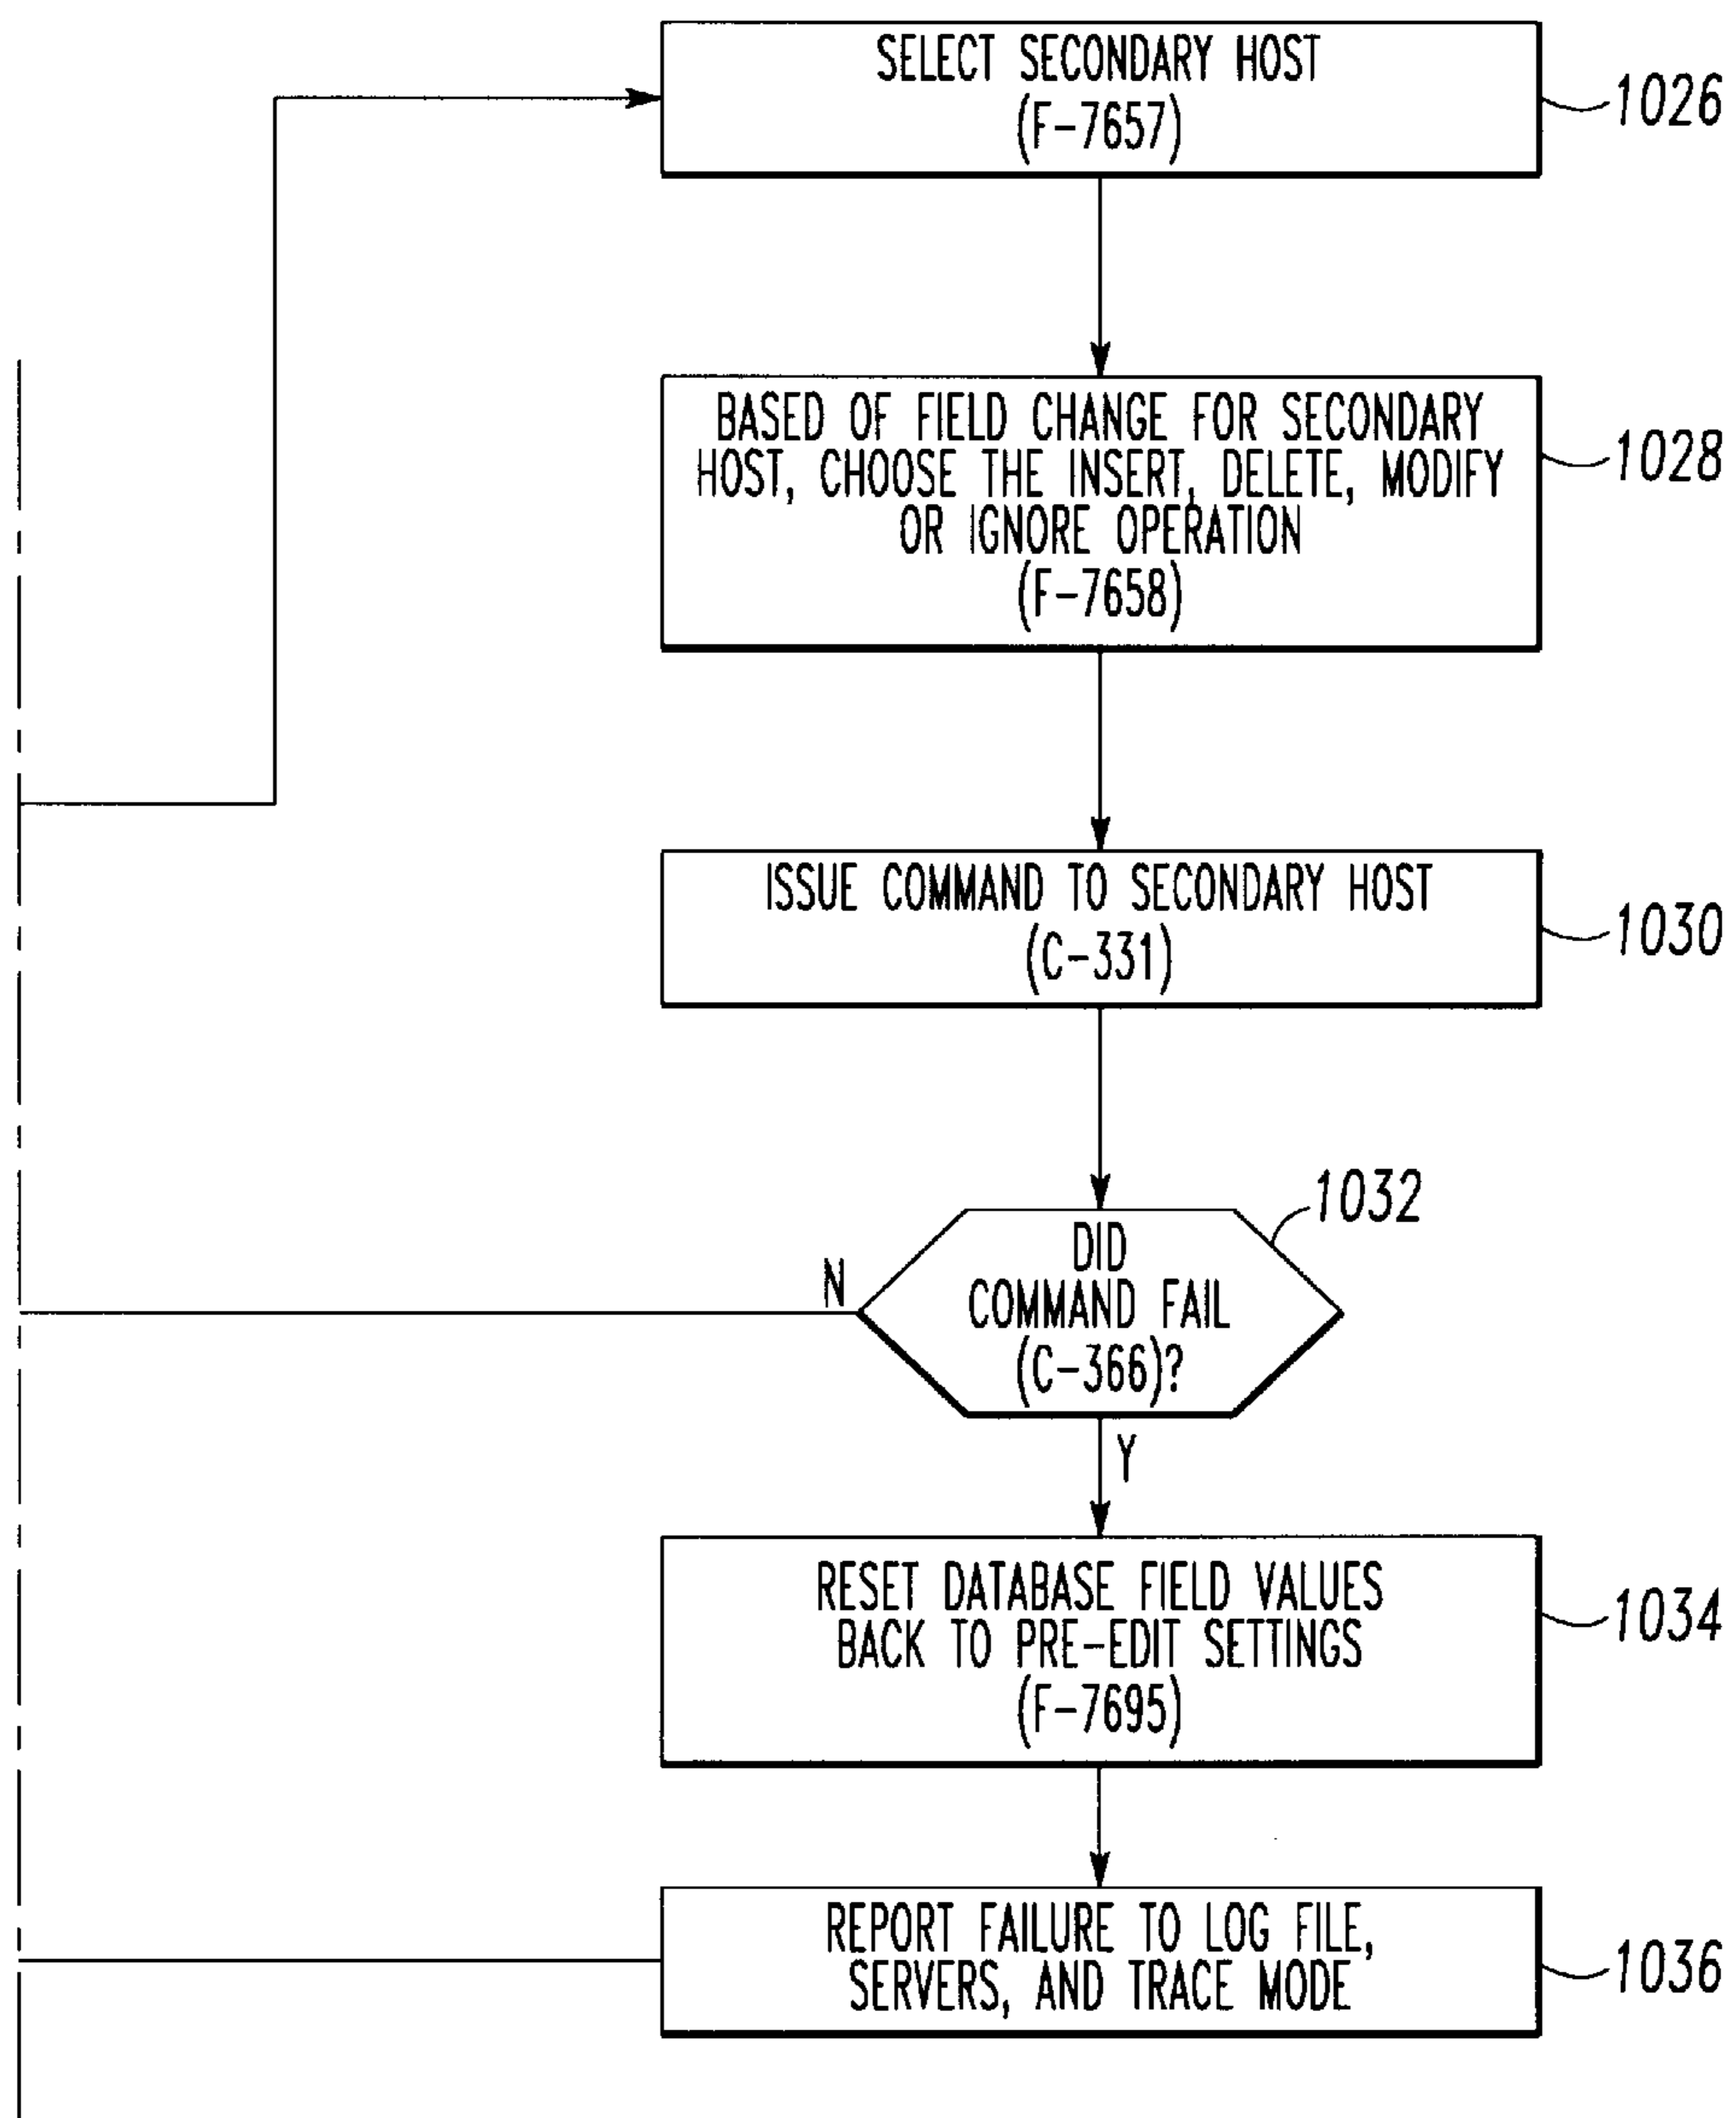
SELECT SECONDARY HOST (F-7657)

1026

BASED OF FIELD CHANGE FOR SECONDARY HOST, CHOOSE THE INSERT, DELETE, MODIFY OR IGNORE OPERATION (F-7658)

1028

ISSUE COMMAND TO SECONDARY HOST (C-331)

1030

1032

DID COMMAND FAIL (C-366)?

N

Y

RESET DATABASE FIELD VALUES BACK TO PRE-EDIT SETTINGS (F-7695)

1034

REPORT FAILURE TO LOG FILE, SERVERS, AND TRACE MODE

1036